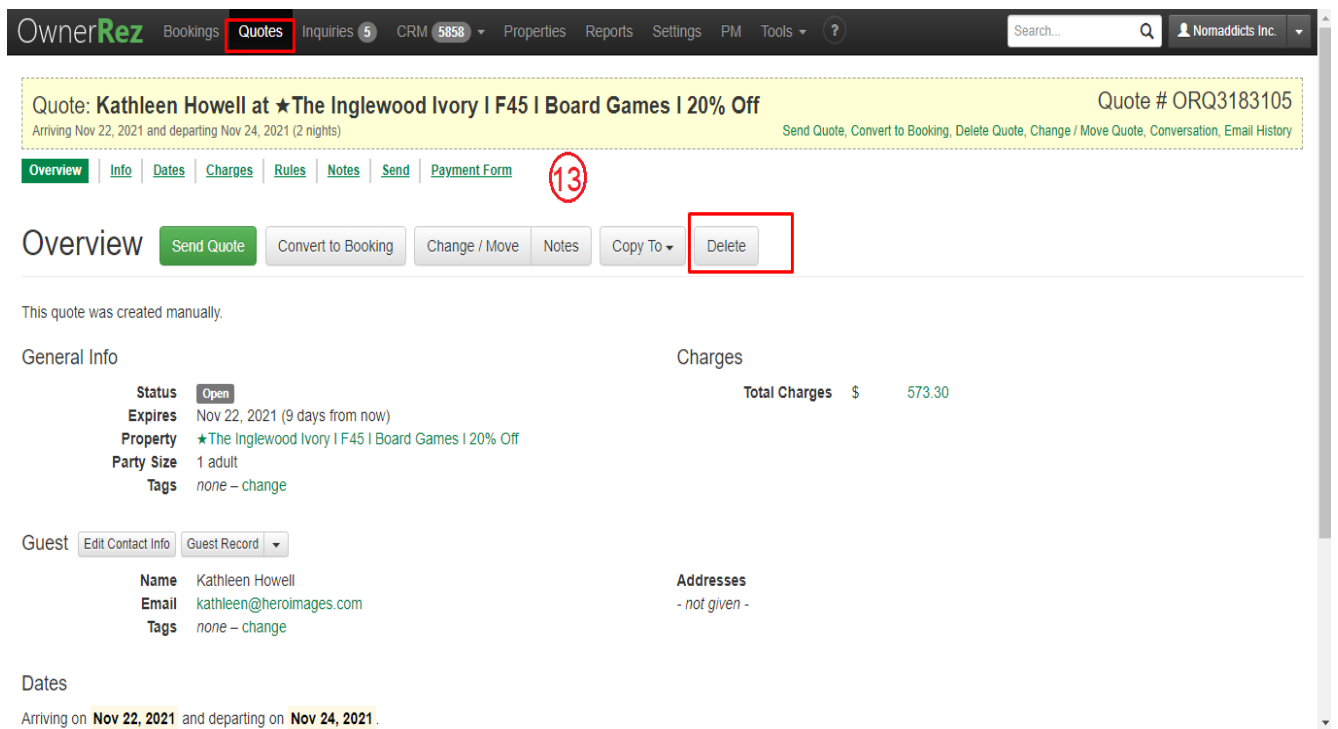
OwnerRez Bookings Quotes Inquiries 5 CRM 5858 Properties Reports Settings PM Tools ? Search... Nomadaddicts Inc.

Quote: Kathleen Howell at ★The Inglewood Ivory I F45 I Board Games I 20% Off
Arriving Nov 22, 2021 and departing Nov 24, 2021 (2 nights)

Quote # ORQ3183105
Send Quote, Convert to Booking, Delete Quote, Change / Move Quote, Conversation, Email History

Overview | Info | Dates | Charges | Rules | Notes | Send | Payment Form

13

Overview Send Quote Convert to Booking Change / Move Notes Copy To Delete

This quote was created manually.

General Info

Status Open
Expires Nov 22, 2021 (9 days from now)
Property ★The Inglewood Ivory I F45 I Board Games I 20% Off
Party Size 1 adult
Tags none – change

Charges

Total Charges $ 573.30

Guest Edit Contact Info Guest Record

Name Kathleen Howell
Email kathleen@heroimages.com
Tags none – change

Addresses
- not given -

Dates

Arriving on Nov 22, 2021 and departing on Nov 24, 2021.